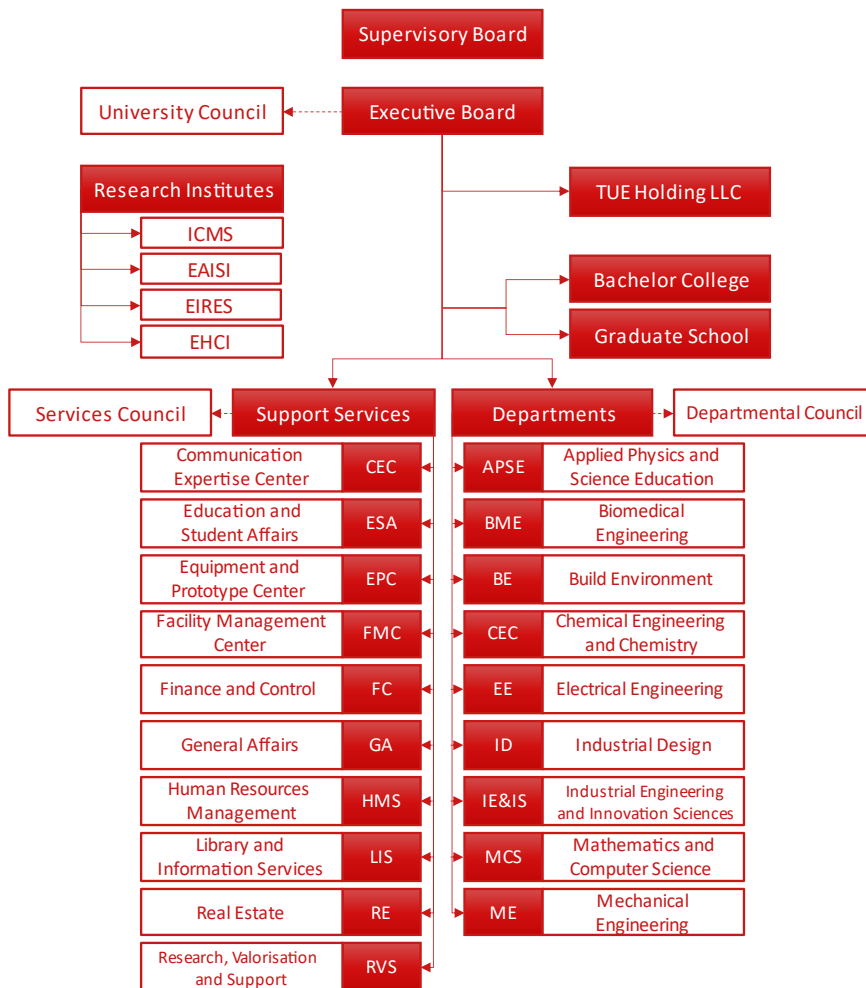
Supervisory Board

University Council

Executive Board

Research Institutes

ICMS

EAISI

EIRES

EHCI

TUE Holding LLC

Bachelor College

Graduate School

Services Council

Support Services

Departments

Departmental Council

Communication Expertise Center CEC

Education and Student Affairs ESA

Equipment and Prototype Center EPC

Facility Management Center FMC

Finance and Control FC

General Affairs GA

Human Resources Management HMS

Library and Information Services LIS

Real Estate RE

Research, Valorisation and Support RVS

APSE Applied Physics and Science Education

BME Biomedical Engineering

BE Build Environment

CEC Chemical Engineering and Chemistry

EE Electrical Engineering

ID Industrial Design

IE&IS Industrial Engineering and Innovation Sciences

MCS Mathematics and Computer Science

ME Mechanical Engineering